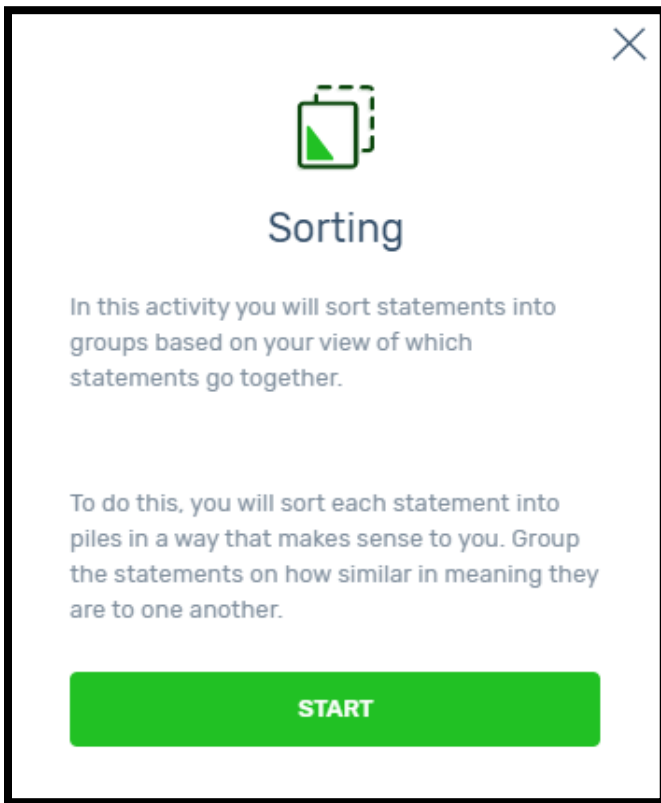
Sorting

In this activity you will sort statements into groups based on your view of which statements go together.

To do this, you will sort each statement into piles in a way that makes sense to you. Group the statements on how similar in meaning they are to one another.

START